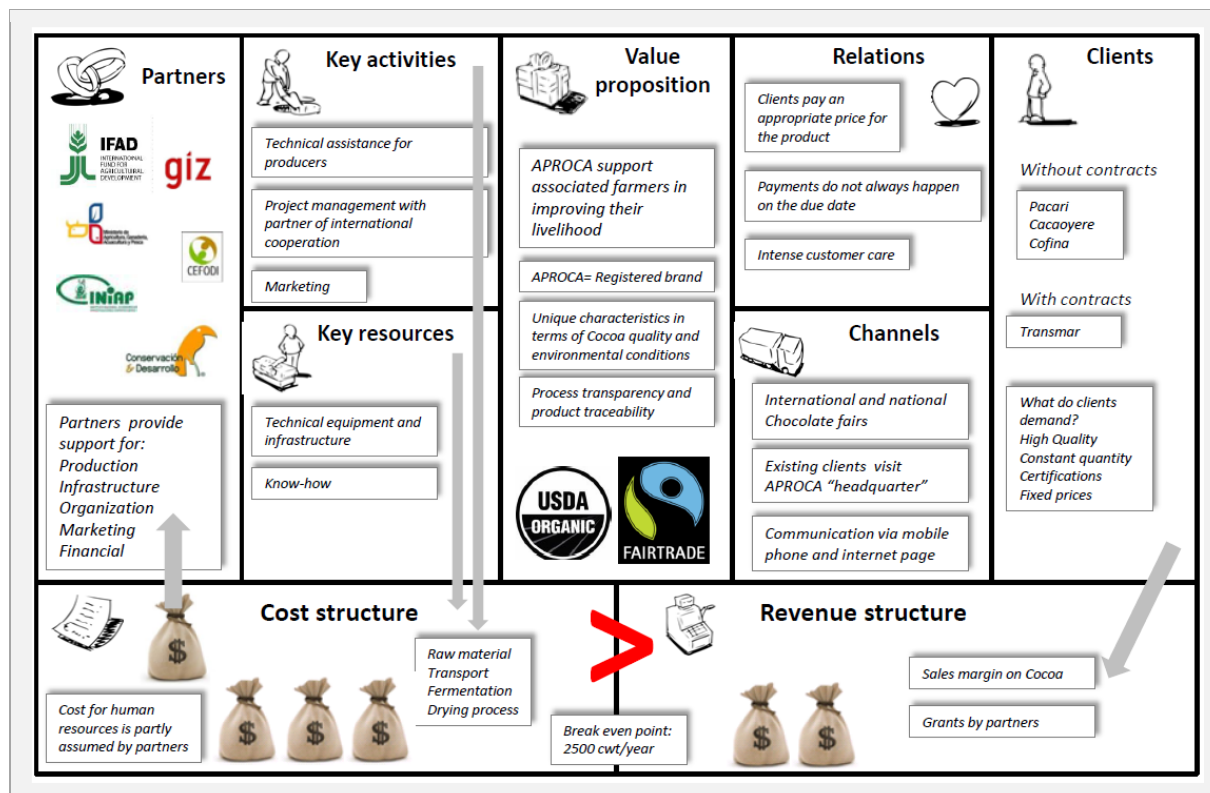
Partners

IFAD INTERNATIONAL FUND FOR AGRICULTURAL DEVELOPMENT

giz

Ministerio de Agricultura, Ganadería, Acuacultura y Pesca

CEFODI

INIAP

Conservación & Desarrollo

Partners provide support for:
Production
Infrastructure
Organization
Marketing
Financial

Key activities

Technical assistance for producers

Project management with partner of international cooperation

Marketing

Key resources

Technical equipment and infrastructure

Know-how

Value proposition

APROCA support associated farmers in improving their livelihood

APROCA= Registered brand

Unique characteristics in terms of Cocoa quality and environmental conditions

Process transparency and product traceability

USDA ORGANIC

FAIRTRADE

Relations

Clients pay an appropriate price for the product

Payments do not always happen on the due date

Intense customer care

Channels

International and national Chocolate fairs

Existing clients visit APROCA “headquarter”

Communication via mobile phone and internet page

Clients

Without contracts

Pacari
Cacaoyere
Cofina

With contracts

Transmar

What do clients demand?
High Quality
Constant quantity
Certifications
Fixed prices

Cost structure

Cost for human resources is partly assumed by partners

Raw material
Transport
Fermentation
Drying process

Break even point: 2500 cwt/year

>

Revenue structure

Sales margin on Cocoa

Grants by partners